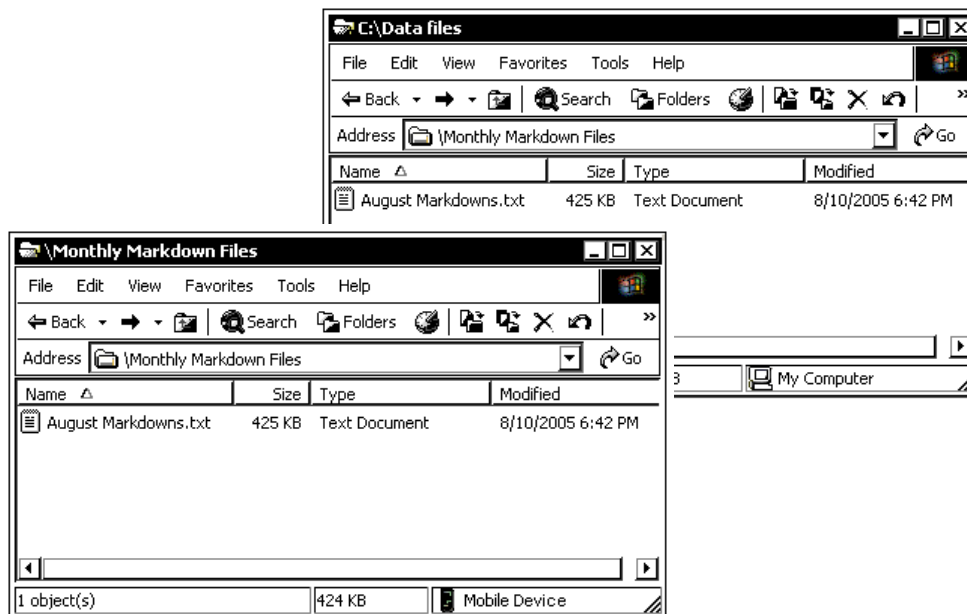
C:\Data files

File Edit View Favorites Tools Help

Back Search Folders

Address \Monthly Markdown Files Go

| Name | Size | Type | Modified |
|---|---|---|---|
| August Markdowns.txt | 425 KB | Text Document | 8/10/2005 6:42 PM |

B My Computer

\Monthly Markdown Files

File Edit View Favorites Tools Help

Back Search Folders

Address \Monthly Markdown Files Go

| Name | Size | Type | Modified |
|---|---|---|---|
| August Markdowns.txt | 425 KB | Text Document | 8/10/2005 6:42 PM |

1 object(s) 424 KB Mobile Device